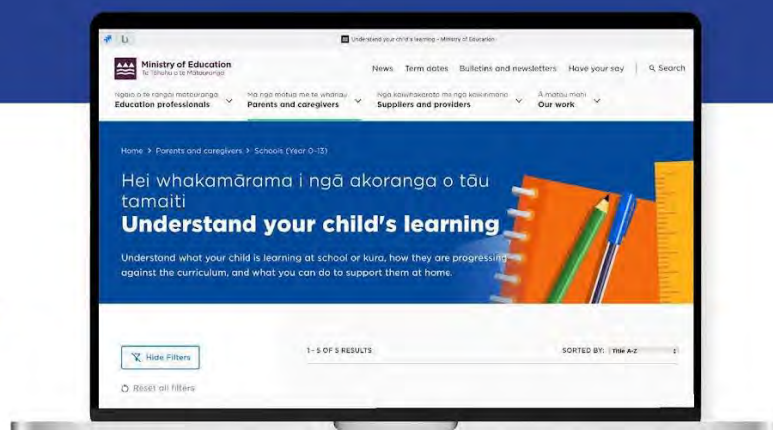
Understand your child's learning - Ministry of Education

Ministry of Education
Te Tāhuhu o te Mātauranga

News Term dates Bulletins and newsletters Have your say Search

Ngāio o te rāngai mātauranga
Education professionals

Mā ngā mātua me te whānau
Parents and caregivers

Ngā kaiwhakarato me ngā kaiwhiwhi
Suppliers and providers

Ā mātou mahi
Our work

Home > Parents and caregivers > Schools (Year 0-13)

Hei whakamārama i ngā akoranga o tāu tamaiti

Understand your child's learning

Understand what your child is learning at school or kura, how they are progressing against the curriculum, and what you can do to support them at home.

Hide Filters

1 - 5 OF 5 RESULTS

SORTED BY: Title A-Z

Reset all filters